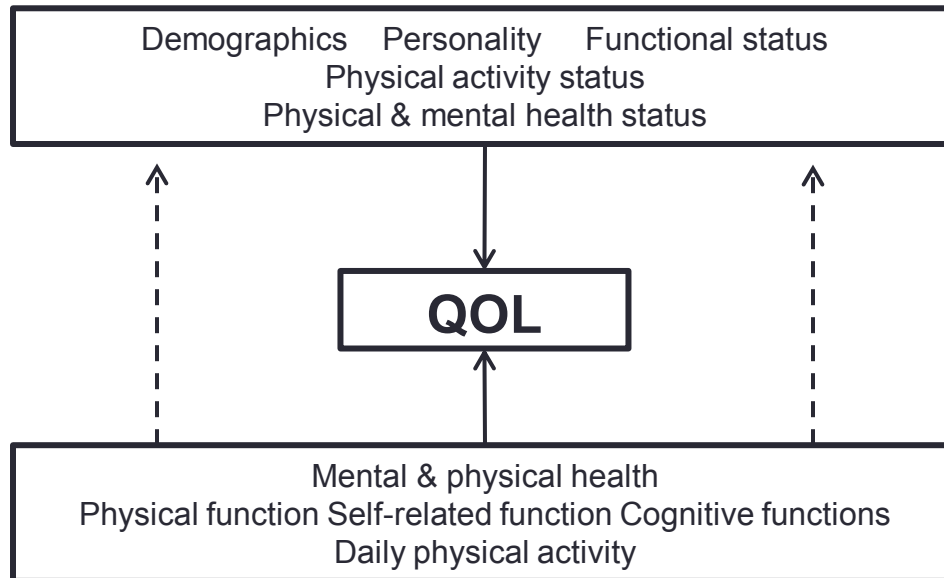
Demographics Personality Functional status
Physical activity status
Physical & mental health status

QOL

Mental & physical health
Physical function Self-related function Cognitive functions
Daily physical activity